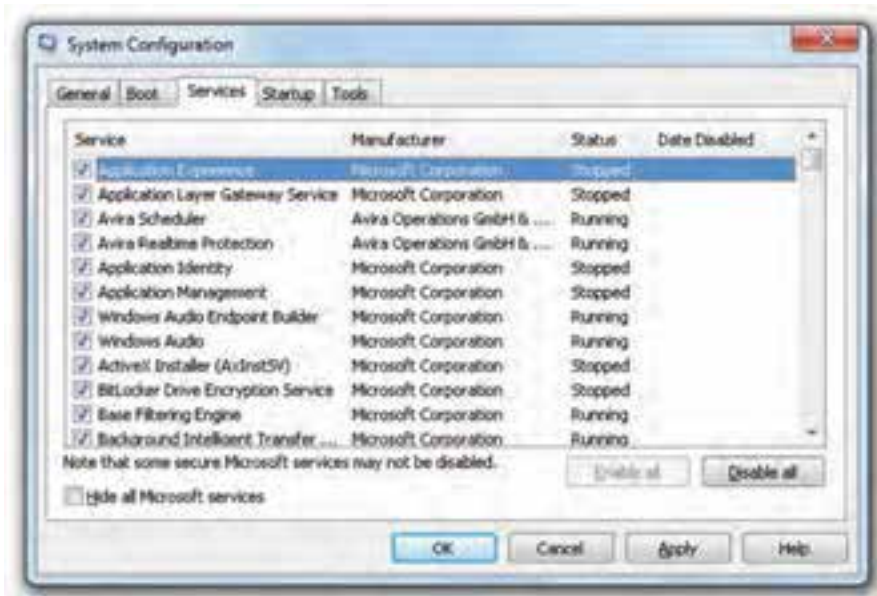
System Configuration

General | Boot | Services | Startup | Tools

| Service | Manufacturer | Status | Date Disabled |
|---|---|---|---|
| Application Experience | Microsoft Corporation | Stopped | |
| Application Layer Gateway Service | Microsoft Corporation | Stopped | |
| Avira Scheduler | Avira Operations GmbH & ... | Running | |
| Avira Realtime Protection | Avira Operations GmbH & ... | Running | |
| Application Identity | Microsoft Corporation | Stopped | |
| Application Management | Microsoft Corporation | Stopped | |
| Windows Audio Endpoint Builder | Microsoft Corporation | Running | |
| Windows Audio | Microsoft Corporation | Running | |
| ActiveX Installer (AxInstSV) | Microsoft Corporation | Stopped | |
| BitLocker Drive Encryption Service | Microsoft Corporation | Stopped | |
| Base Filtering Engine | Microsoft Corporation | Running | |
| Background Intelligent Transfer ... | Microsoft Corporation | Running | |

Note that some secure Microsoft services may not be disabled.

Enable all | Disable all

Hide all Microsoft services

OK | Cancel | Apply | Help